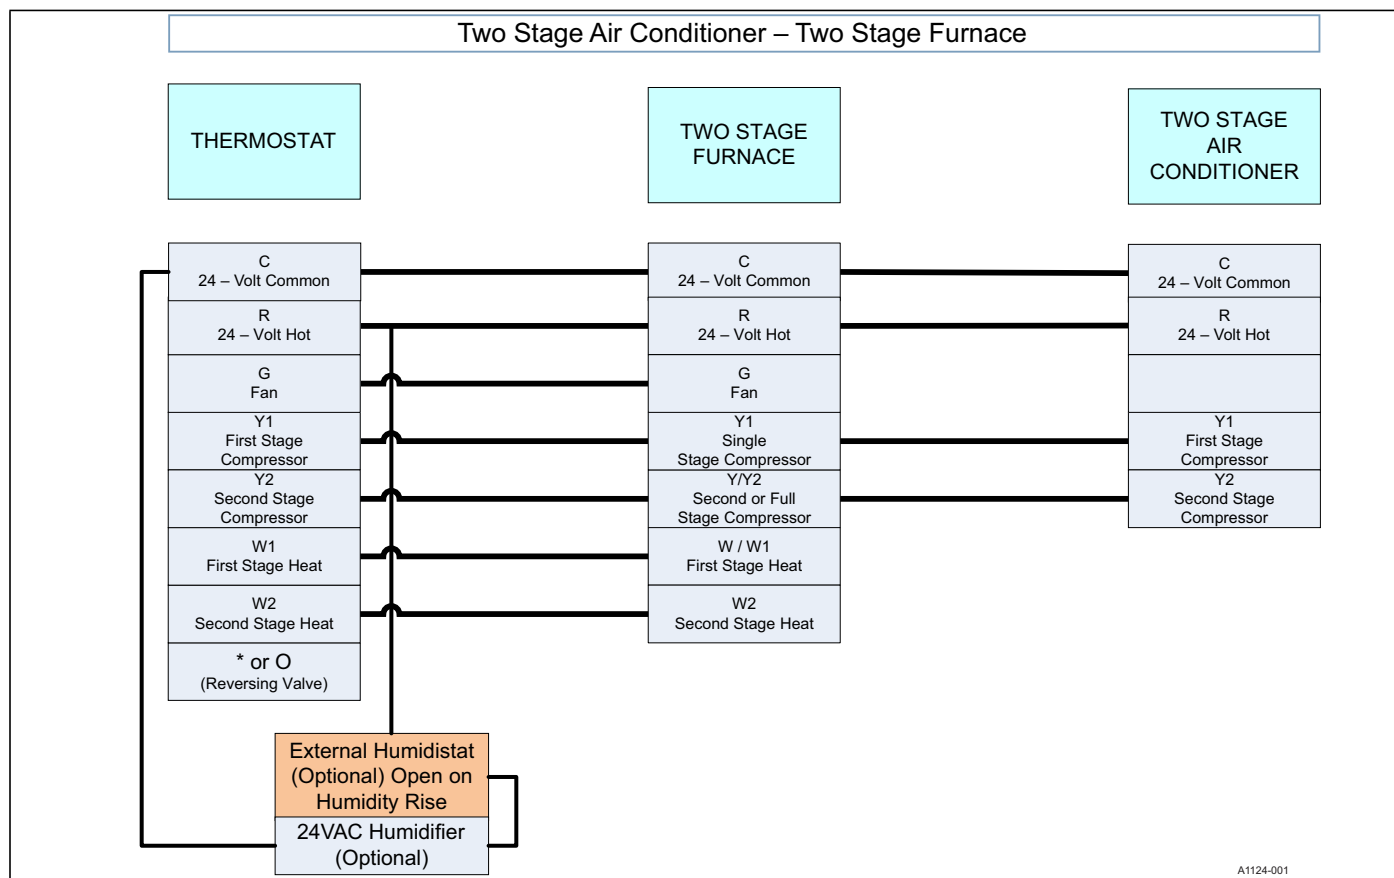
Two Stage Air Conditioner – Two Stage Furnace

THERMOSTAT

TWO STAGE FURNACE

TWO STAGE AIR CONDITIONER

C
24 – Volt Common

R
24 – Volt Hot

G
Fan

Y1
First Stage Compressor

Y2
Second Stage Compressor

W1
First Stage Heat

W2
Second Stage Heat

* or O
(Reversing Valve)

C
24 – Volt Common

R
24 – Volt Hot

G
Fan

Y1
Single Stage Compressor

Y/Y2
Second or Full Stage Compressor

W / W1
First Stage Heat

W2
Second Stage Heat

C
24 – Volt Common

R
24 – Volt Hot

Y1
First Stage Compressor

Y2
Second Stage Compressor

External Humidistat (Optional) Open on Humidity Rise

24VAC Humidifier (Optional)

A1124-001